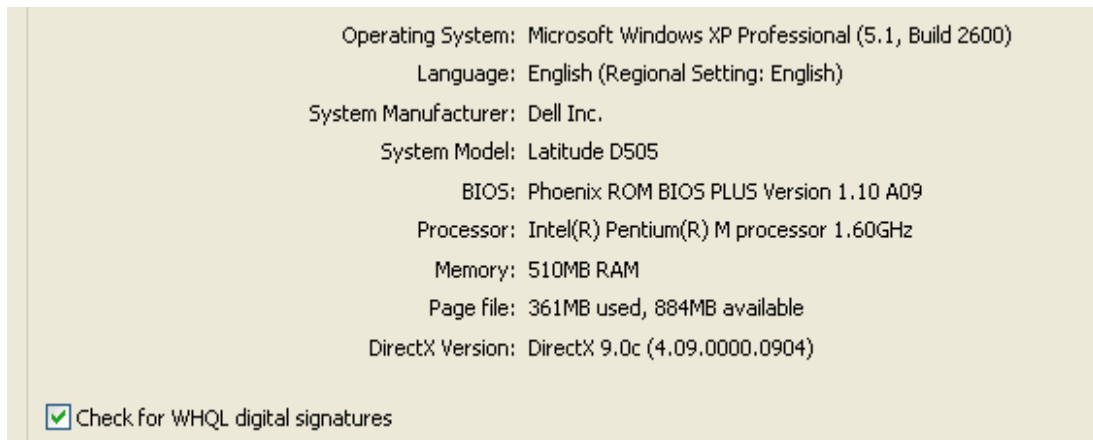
Operating System: Microsoft Windows XP Professional (5.1, Build 2600)
Language: English (Regional Setting: English)
System Manufacturer: Dell Inc.
System Model: Latitude D505
BIOS: Phoenix ROM BIOS PLUS Version 1.10 A09
Processor: Intel(R) Pentium(R) M processor 1.60GHz
Memory: 510MB RAM
Page file: 361MB used, 884MB available
DirectX Version: DirectX 9.0c (4.09.0000.0904)

Check for WHQL digital signatures